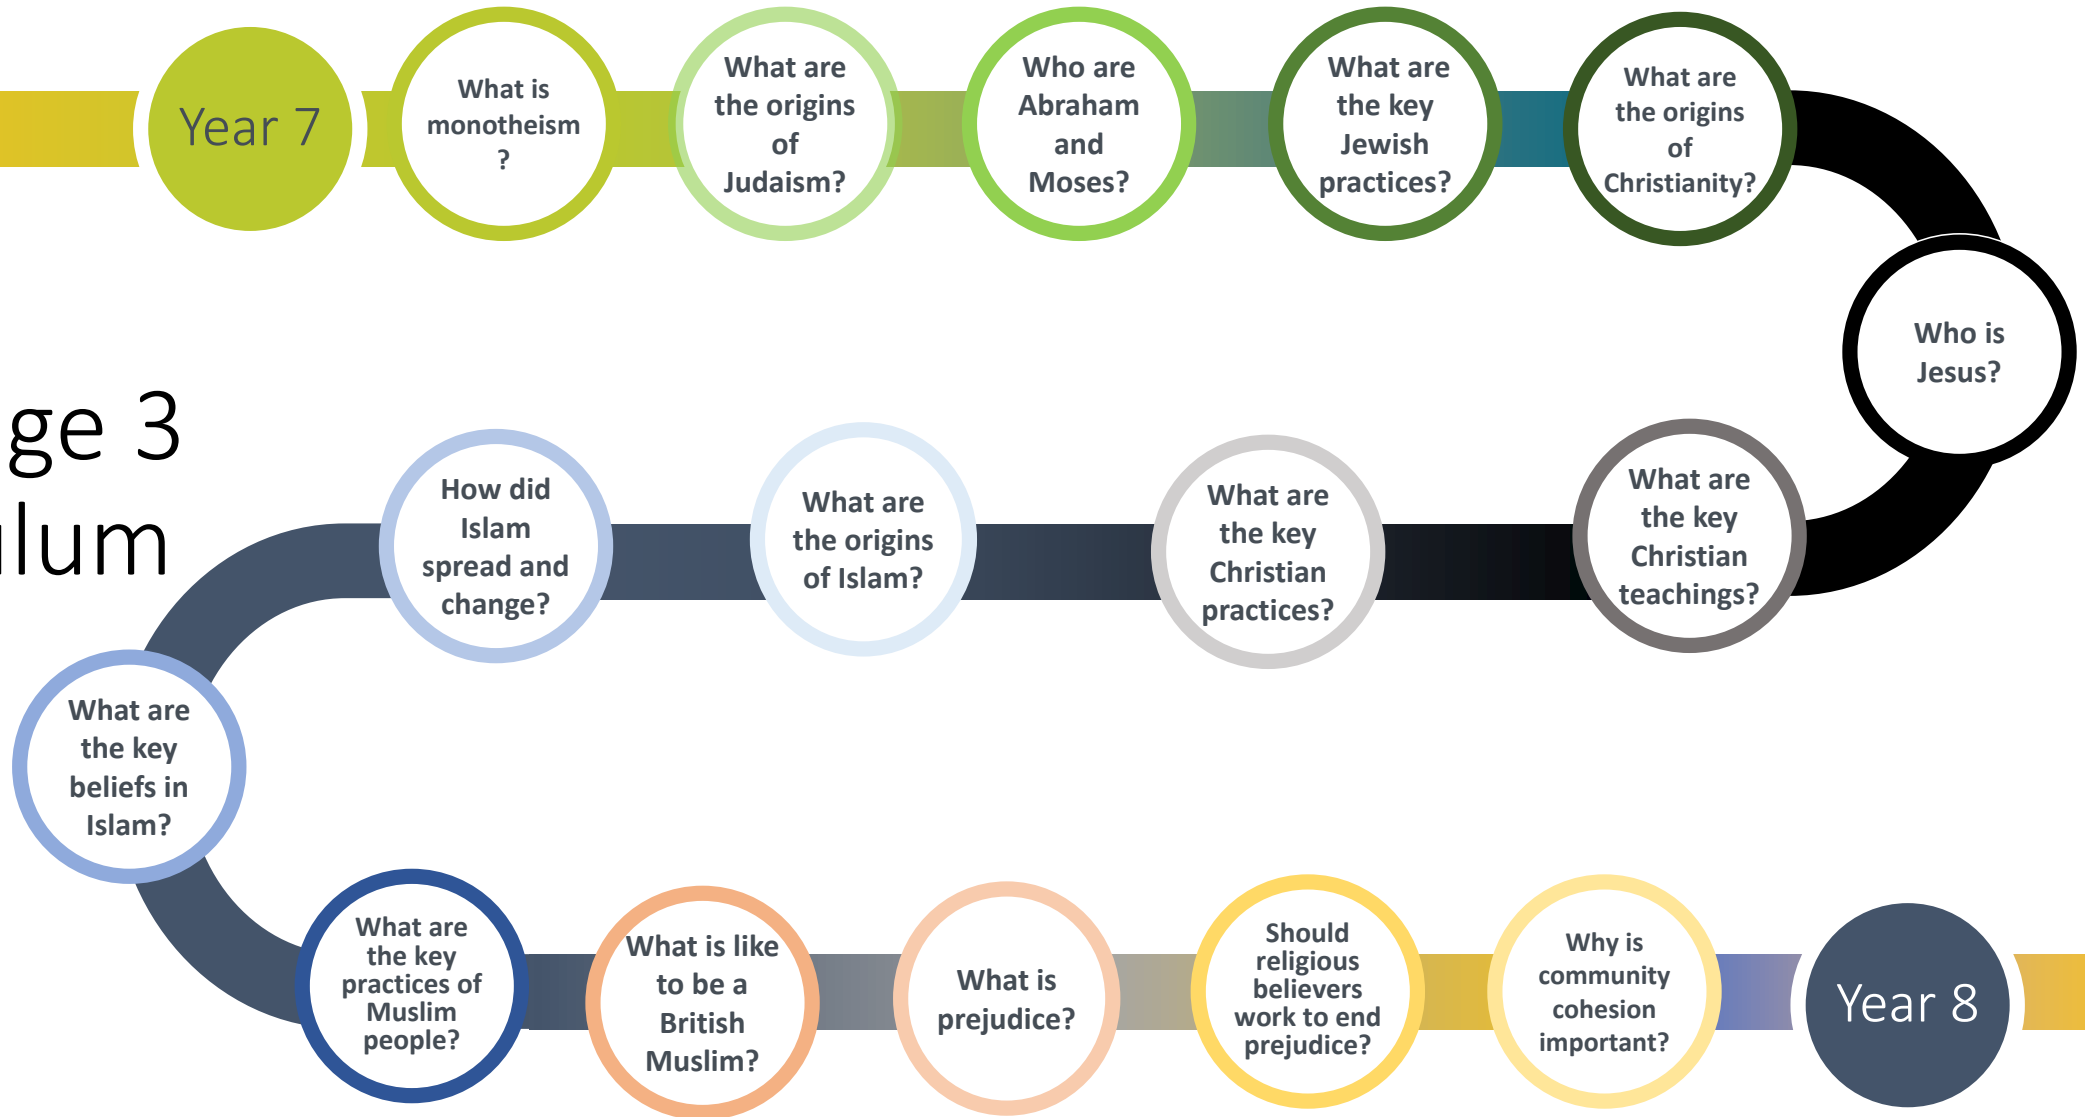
Year 7

What is monotheism ?

What are the origins of Judaism?

Who are Abraham and Moses?

What are the key Jewish practices?

What are the origins of Christianity?

Who is Jesus?

What are the key Christian teachings?

What are the key Christian practices?

What are the origins of Islam?

How did Islam spread and change?

ge 3
lum

What are the key beliefs in Islam?

What are the key practices of Muslim people?

What is like to be a British Muslim?

What is prejudice?

Should religious believers work to end prejudice?

Why is community cohesion important?

Year 8